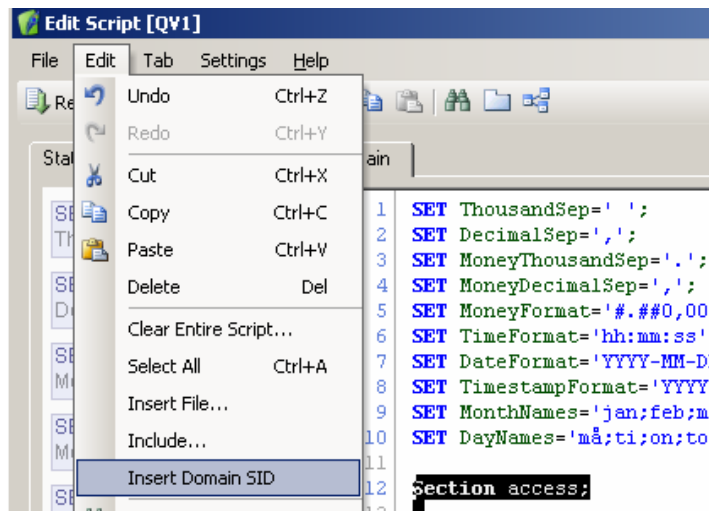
Edit Script [QV1]

File Edit Tab Settings Help

Re

Undo Ctrl+Z
Redo Ctrl+Y
Cut Ctrl+X
Copy Ctrl+C
Paste Ctrl+V
Delete Del
Clear Entire Script...
Select All Ctrl+A
Insert File...
Include...
Insert Domain SID

Sta

ain

SE Th

SE De

SE Mo

SE Mo

SE

1 SET ThousandSep=' ';
2 SET DecimalSep=',';
3 SET MoneyThousandSep='.';
4 SET MoneyDecimalSep=',';
5 SET MoneyFormat='#.##0,00
6 SET TimeFormat='hh:mm:ss'
7 SET DateFormat='YYYY-MM-D
8 SET TimestampFormat='YYYY
9 SET MonthNames='jan;feb;m
10 SET DayNames='må;ti;on;to
11
12 Section access;